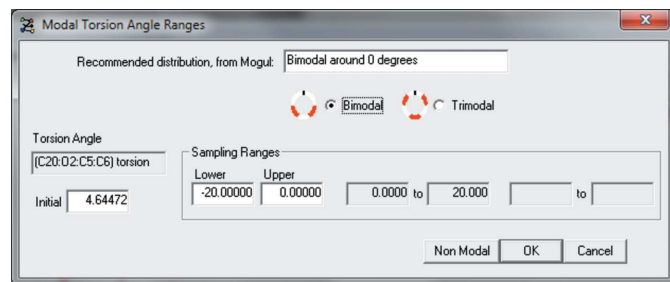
Modal Torsion Angle Ranges

Recommended distribution, from Mogul: Bimodal around 0 degrees

Bimodal

Trimodal

Torsion Angle

(C20:O2:C5:C6) torsion

Initial 4.64472

Sampling Ranges

Lower -20.00000

Upper 0.00000

0.0000 to 20.000

to

Non Modal

OK

Cancel